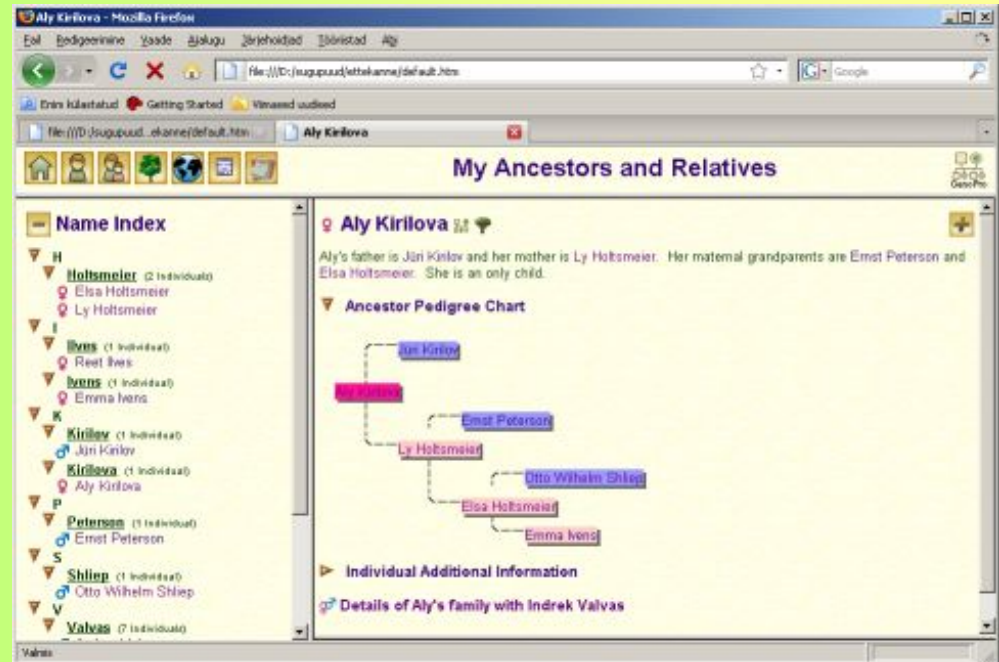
Aly Kirilova - Mozilla Firefox

Fail Redigeerimine Vaade Ajalugu Järjehoidjad Tööriistad Abi

file:///D:/sugupuud/ettekanne/default.htm

Google

Enim külastatud Getting Started Viimased uudised

file:///D:/sugupuud...ekanne/default.htm

Aly Kirilova

My Ancestors and Relatives

GenoPro

Name Index

H

Holtsmeier (2 Individuals)

Elsa Holtsmeier

Ly Holtsmeier

I

Ilves (1 Individual)

Reet Ilves

Ivens (1 Individual)

Emma Ivens

K

Kirilov (1 Individual)

Jüri Kirilov

Kirilova (1 Individual)

Aly Kirilova

P

Peterson (1 Individual)

Ernst Peterson

S

Shliep (1 Individual)

Otto Wilhelm Shliep

V

Valvas (7 Individuals)

Aly Kirilova

Aly's father is Jüri Kirilov and her mother is Ly Holtsmeier. Her maternal grandparents are Ernst Peterson and Elsa Holtsmeier. She is an only child.

Ancestor Pedigree Chart

Jüri Kirilov

Aly Kirilova

Ernst Peterson

Ly Holtsmeier

Otto Wilhelm Shliep

Elsa Holtsmeier

Emma Ivens

Individual Additional Information

Details of Aly's family with Indrek Valvas

Valmis